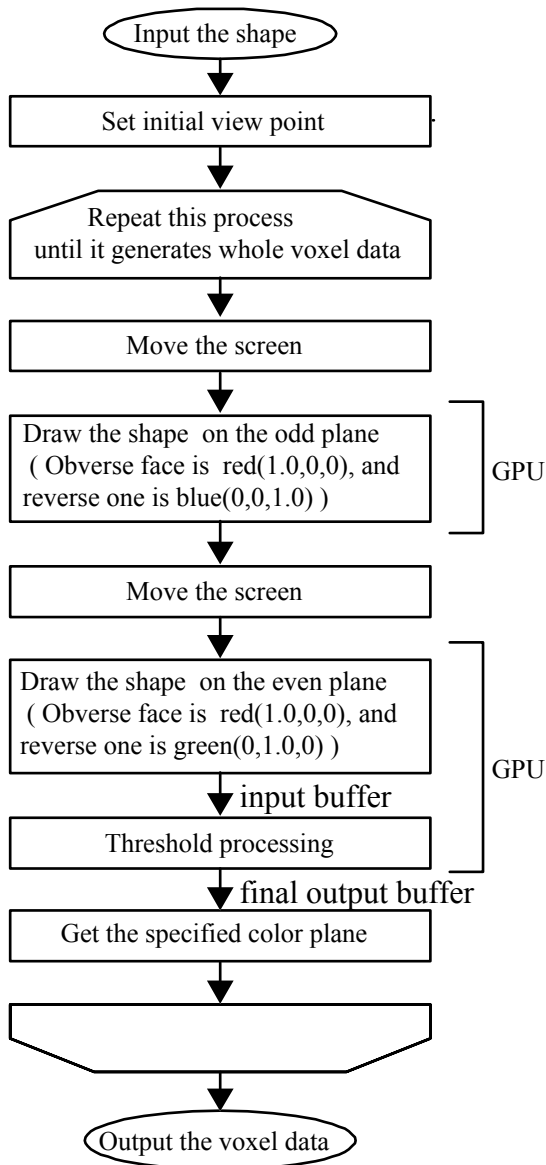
Input the shape

Set initial view point

Repeat this process until it generates whole voxel data

Move the screen

Draw the shape on the odd plane ( Obverse face is red(1.0,0,0), and reverse one is blue(0,0,1.0) )

GPU

Move the screen

Draw the shape on the even plane ( Obverse face is red(1.0,0,0), and reverse one is green(0,1.0,0) )

input buffer

Threshold processing

GPU

final output buffer

Get the specified color plane

Output the voxel data